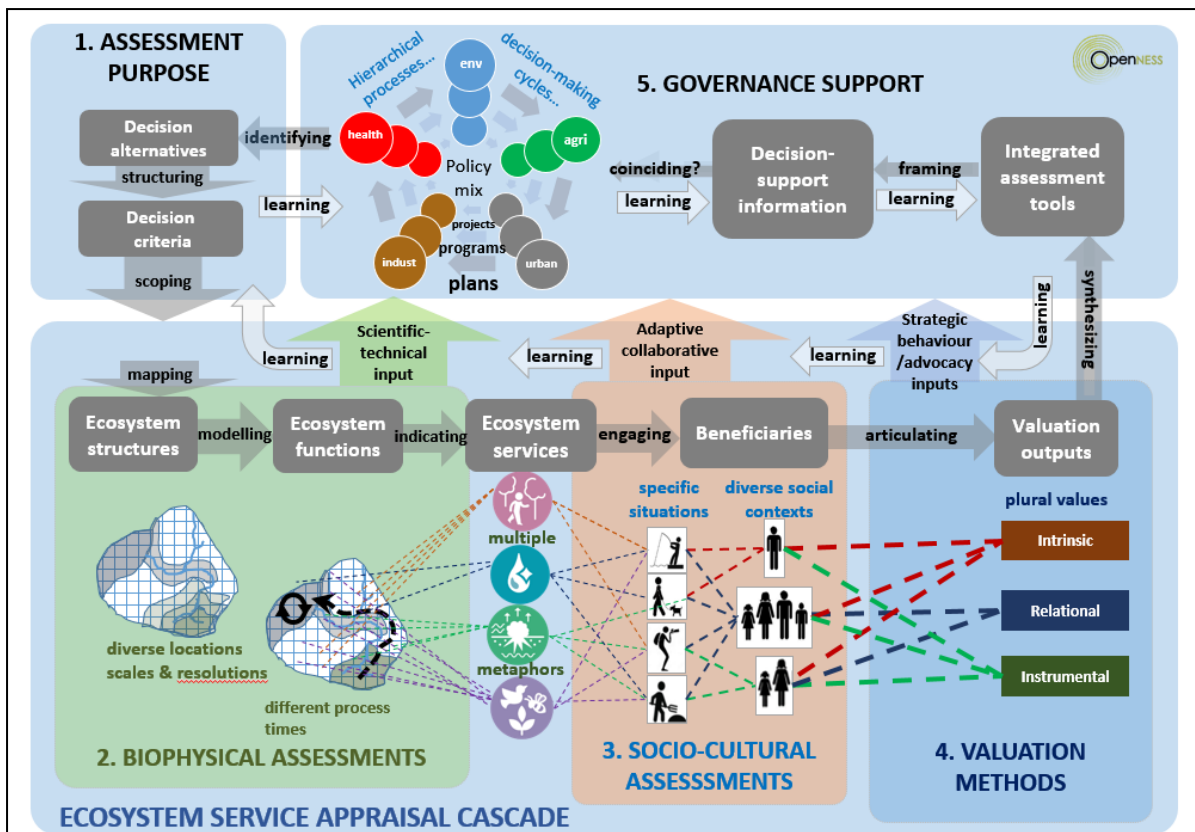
1. ASSESSMENT PURPOSE

Decision alternatives

structuring

Decision criteria

scoping

identifying

learning

Hierarchical processes...

decision-making cycles...

env

health

agri

Policy mix

projects

programs

indust

urban

plans

5. GOVERNANCE SUPPORT

OpenNESS

coinciding?

learning

Decision-support information

framing

learning

Integrated assessment tools

learning

synthesizing

learning

Scientific-technical input

learning

Adaptive collaborative input

learning

Strategic behaviour /advocacy inputs

mapping

Ecosystem structures

modelling

Ecosystem functions

indicating

Ecosystem services

engaging

Beneficiaries

articulating

Valuation outputs

multiple

metaphors

specific situations

diverse social contexts

plural values

Intrinsic

Relational

Instrumental

diverse locations scales & resolutions

different process times

2. BIOPHYSICAL ASSESSMENTS

3. SOCIO-CULTURAL ASSESSSMENTS

4. VALUATION METHODS

ECOSYSTEM SERVICE APPRAISAL CASCADE